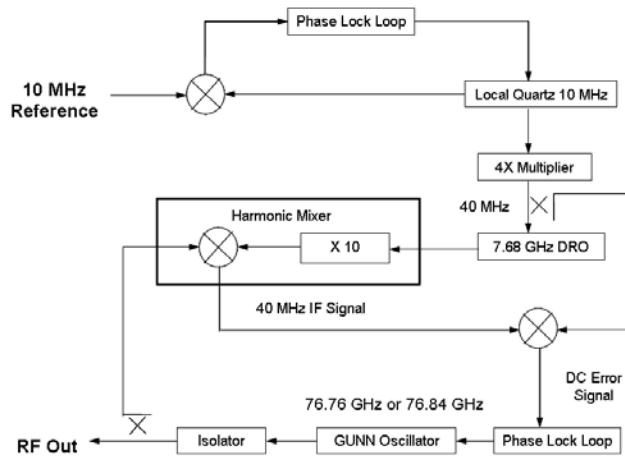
Phase Lock Loop

10 MHz Reference

Local Quartz 10 MHz

4X Multiplier

40 MHz

Harmonic Mixer

X 10

7.68 GHz DRO

40 MHz IF Signal

DC Error Signal

76.76 GHz or 76.84 GHz

RF Out

Isolator

GUNN Oscillator

Phase Lock Loop